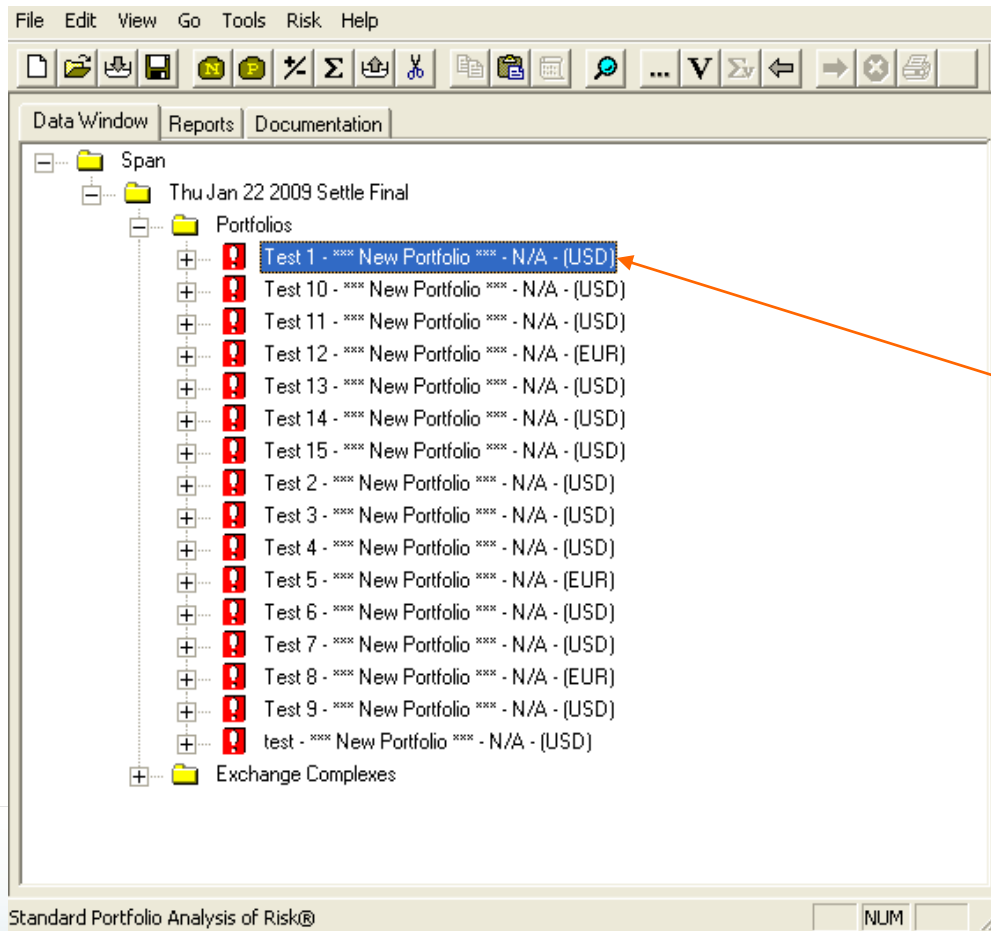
File Edit View Go Tools Risk Help

Data Window | Reports | Documentation

Span
Thu Jan 22 2009 Settle Final
Portfolios
Test 1 - *** New Portfolio *** - N/A - (USD)
Test 10 - *** New Portfolio *** - N/A - (USD)
Test 11 - *** New Portfolio *** - N/A - (USD)
Test 12 - *** New Portfolio *** - N/A - (EUR)
Test 13 - *** New Portfolio *** - N/A - (USD)
Test 14 - *** New Portfolio *** - N/A - (USD)
Test 15 - *** New Portfolio *** - N/A - (USD)
Test 2 - *** New Portfolio *** - N/A - (USD)
Test 3 - *** New Portfolio *** - N/A - (USD)
Test 4 - *** New Portfolio *** - N/A - (USD)
Test 5 - *** New Portfolio *** - N/A - (EUR)
Test 6 - *** New Portfolio *** - N/A - (USD)
Test 7 - *** New Portfolio *** - N/A - (USD)
Test 8 - *** New Portfolio *** - N/A - (EUR)
Test 9 - *** New Portfolio *** - N/A - (USD)
test - *** New Portfolio *** - N/A - (USD)
Exchange Complexes

Standard Portfolio Analysis of Risk® | NUM